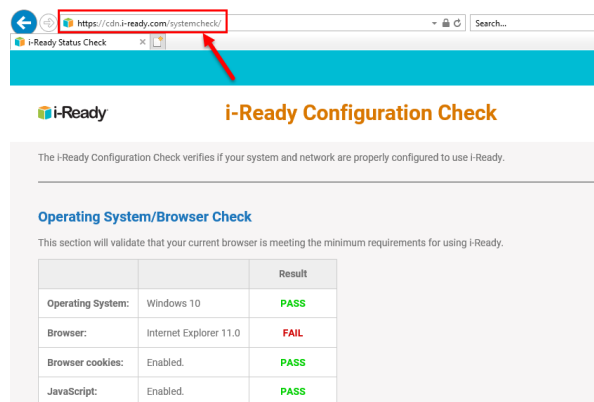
https://cdn.i-ready.com/systemcheck/

Search...

i-Ready Status Check

i-Ready

i-Ready Configuration Check

The i-Ready Configuration Check verifies if your system and network are properly configured to use i-Ready.

Operating System/Browser Check

This section will validate that your current browser is meeting the minimum requirements for using i-Ready.

| | | Result |
|---|---|---|
| Operating System: | Windows 10 | PASS |
| Browser: | Internet Explorer 11.0 | FAIL |
| Browser cookies: | Enabled. | PASS |
| JavaScript: | Enabled. | PASS |